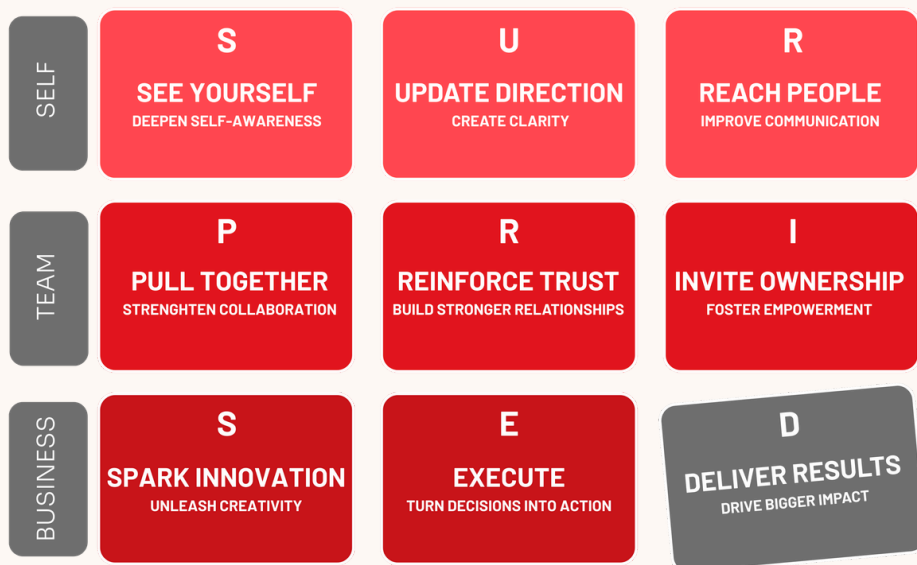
SELF

S
SEE YOURSELF
DEEPEN SELF-AWARENESS

U
UPDATE DIRECTION
CREATE CLARITY

R
REACH PEOPLE
IMPROVE COMMUNICATION

TEAM

P
PULL TOGETHER
STRENGHTEN COLLABORATION

R
REINFORCE TRUST
BUILD STRONGER RELATIONSHIPS

I
INVITE OWNERSHIP
FOSTER EMPOWERMENT

BUSINESS

S
SPARK INNOVATION
UNLEASH CREATIVITY

E
EXECUTE
TURN DECISIONS INTO ACTION

D
DELIVER RESULTS
DRIVE BIGGER IMPACT